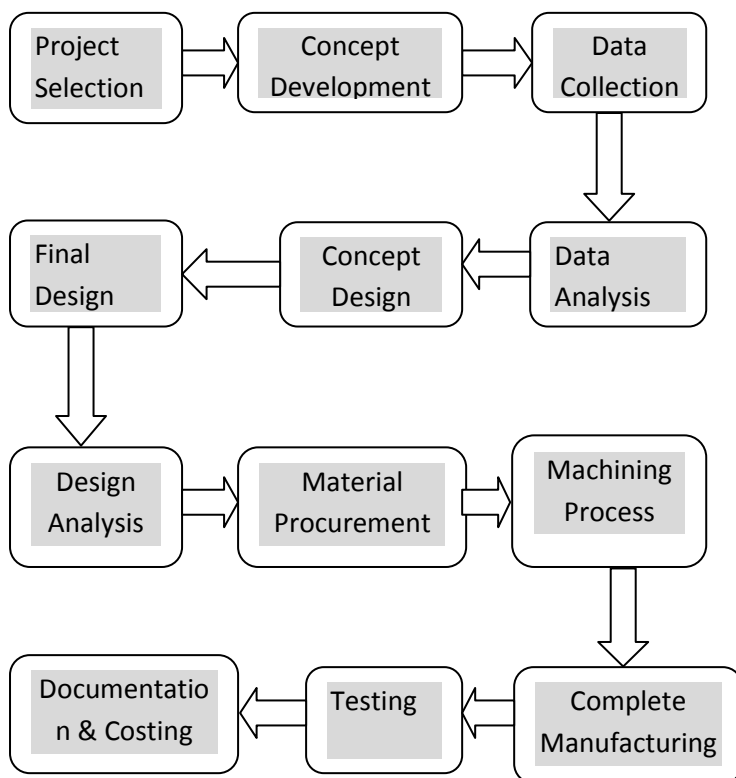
Project Selection

Concept Development

Data Collection

Data Analysis

Concept Design

Final Design

Design Analysis

Material Procurement

Machining Process

Complete Manufacturing

Testing

Documentatio n & Costing